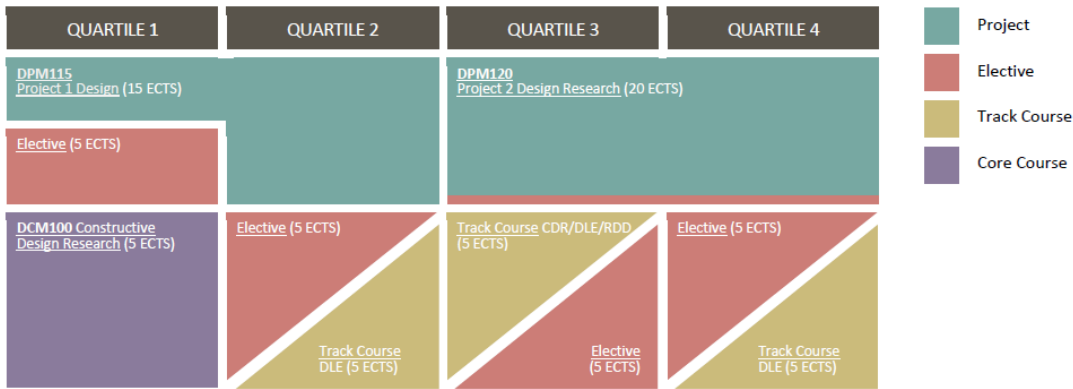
QUARTILE 1

QUARTILE 2

QUARTILE 3

QUARTILE 4

Project

Elective

Track Course

Core Course

DPM115
Project 1 Design (15 ECTS)

DPM120
Project 2 Design Research (20 ECTS)

Elective (5 ECTS)

DCM100 Constructive Design Research (5 ECTS)

Elective (5 ECTS)

Track Course DLE (5 ECTS)

Track Course CDR/DLE/RDD (5 ECTS)

Elective (5 ECTS)

Elective (5 ECTS)

Track Course DLE (5 ECTS)